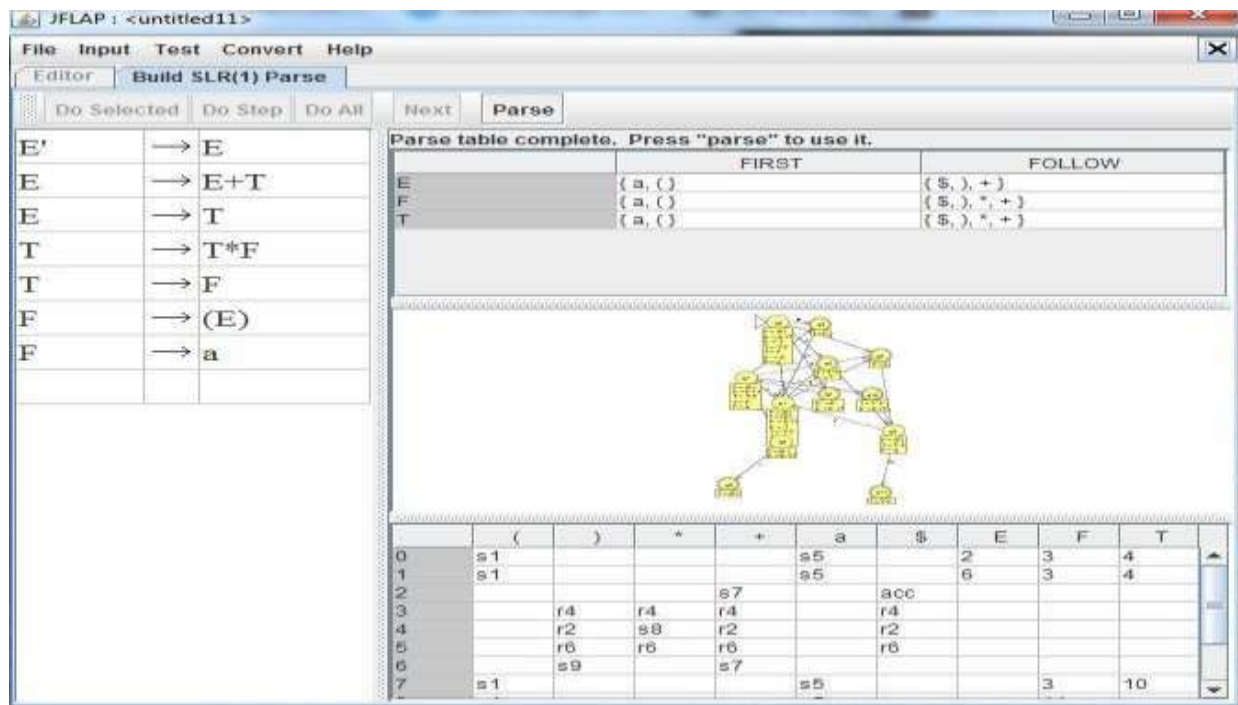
JFLAP : <untitled11>

File Input Test Convert Help

Editor | Build SLR(1) Parse

Do Selected | Do Step | Do All | Next | Parse

| | | |
|---|---|---|
| E' | $\longrightarrow$ | E |
| E | $\longrightarrow$ | E+T |
| E | $\longrightarrow$ | T |
| T | $\longrightarrow$ | T*F |
| T | $\longrightarrow$ | F |
| F | $\longrightarrow$ | (E) |
| F | $\longrightarrow$ | a |

Parse table complete. Press "parse" to use it.

| | FIRST | FOLLOW |
|---|---|---|
| E | { a, ( } | { $, ), + } |
| F | { a, ( } | { $, ), *, + } |
| T | { a, ( } | { $, ), *, + } |

| | ( | ) | * | + | a | $ | E | F | T |
|---|---|---|---|---|---|---|---|---|---|
| 0 | s1 | | | | s5 | | 2 | 3 | 4 |
| 1 | s1 | | | | s5 | | 6 | 3 | 4 |
| 2 | | | | s7 | | acc | | | |
| 3 | | r4 | r4 | r4 | | r4 | | | |
| 4 | | r2 | s8 | r2 | | r2 | | | |
| 5 | | r6 | r6 | r6 | | r6 | | | |
| 6 | | s9 | | s7 | | | | | |
| 7 | s1 | | | | s5 | | | 3 | 10 |